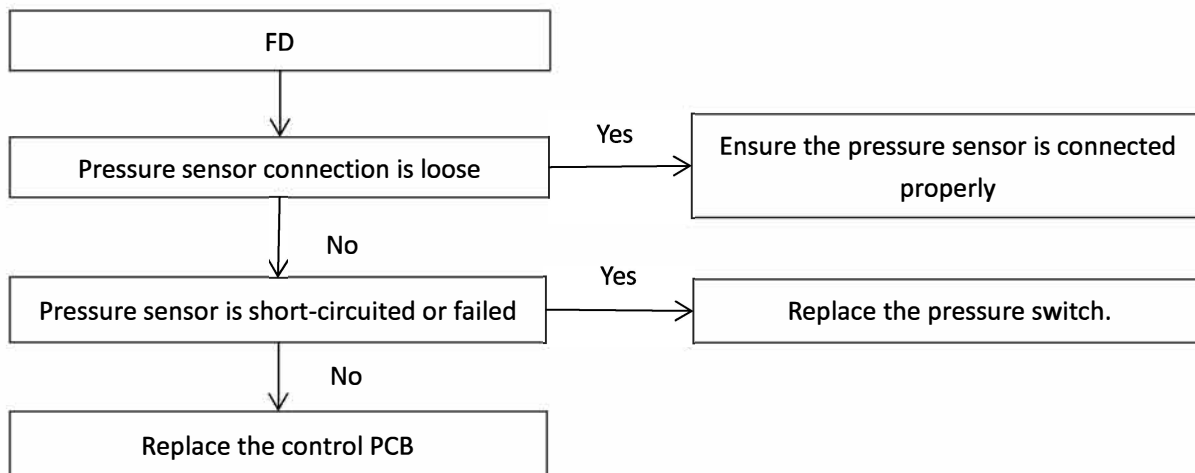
FD

Pressure sensor connection is loose

Yes

Ensure the pressure sensor is connected properly

No

Pressure sensor is short-circuited or failed

Yes

Replace the pressure switch.

No

Replace the control PCB